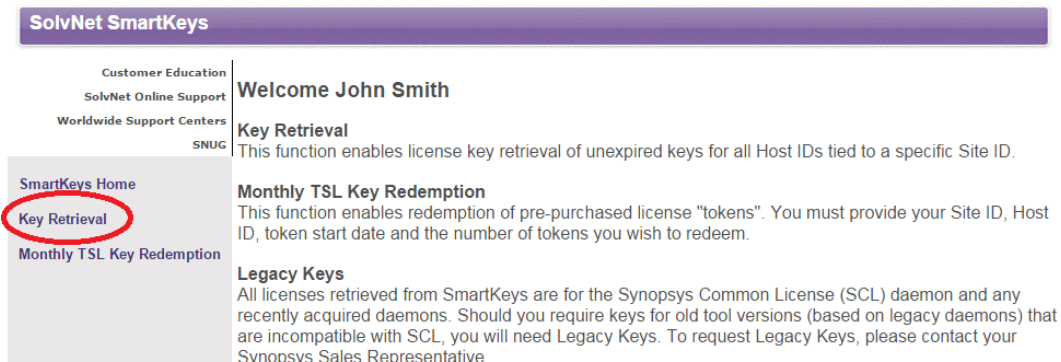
SolvNet SmartKeys

Customer Education
SolvNet Online Support
Worldwide Support Centers
SNUG

SmartKeys Home
Key Retrieval
Monthly TSL Key Redemption

Welcome John Smith

Key Retrieval
This function enables license key retrieval of unexpired keys for all Host IDs tied to a specific Site ID.

Monthly TSL Key Redemption
This function enables redemption of pre-purchased license "tokens". You must provide your Site ID, Host ID, token start date and the number of tokens you wish to redeem.

Legacy Keys
All licenses retrieved from SmartKeys are for the Synopsys Common License (SCL) daemon and any recently acquired daemons. Should you require keys for old tool versions (based on legacy daemons) that are incompatible with SCL, you will need Legacy Keys. To request Legacy Keys, please contact your Synopsys Sales Representative.